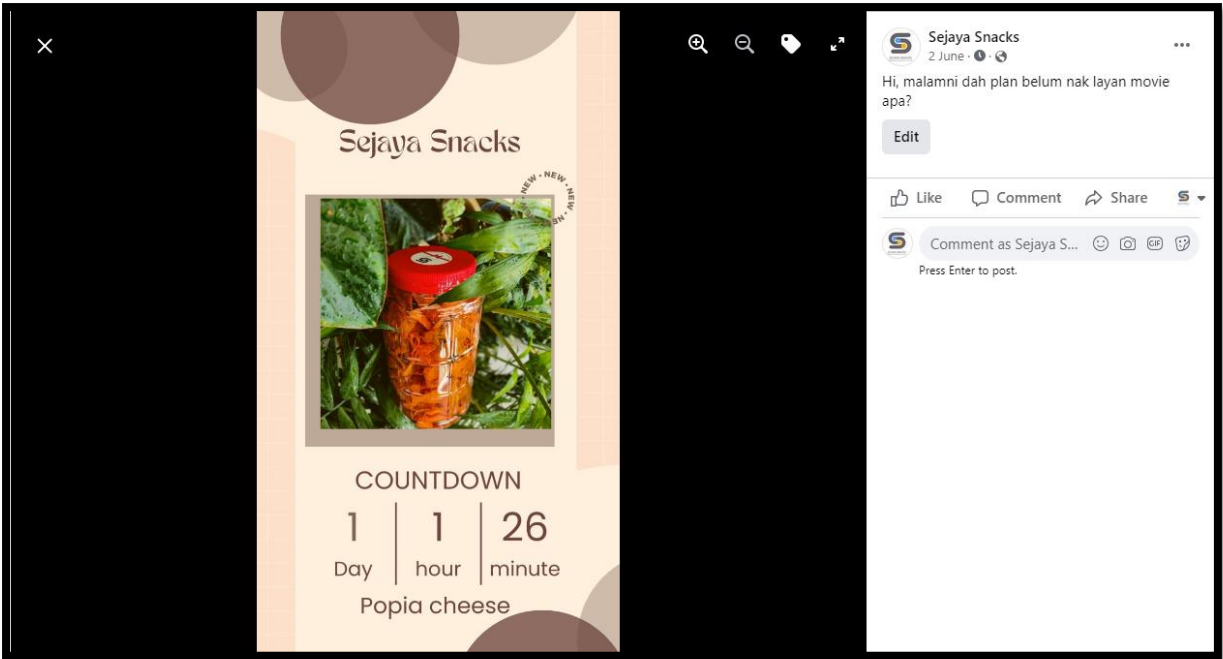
Sejaya Snacks

NEW - NEW - NEW -

COUNTDOWN

| 1 | 1 | 26 |
|---|---|---|
| Day | hour | minute |

Popia cheese

Sejaya Snacks
2 June ·

Hi, malamni dah plan belum nak layan movie apa?

Edit

Like Comment Share

Comment as Sejaya S...

Press Enter to post.